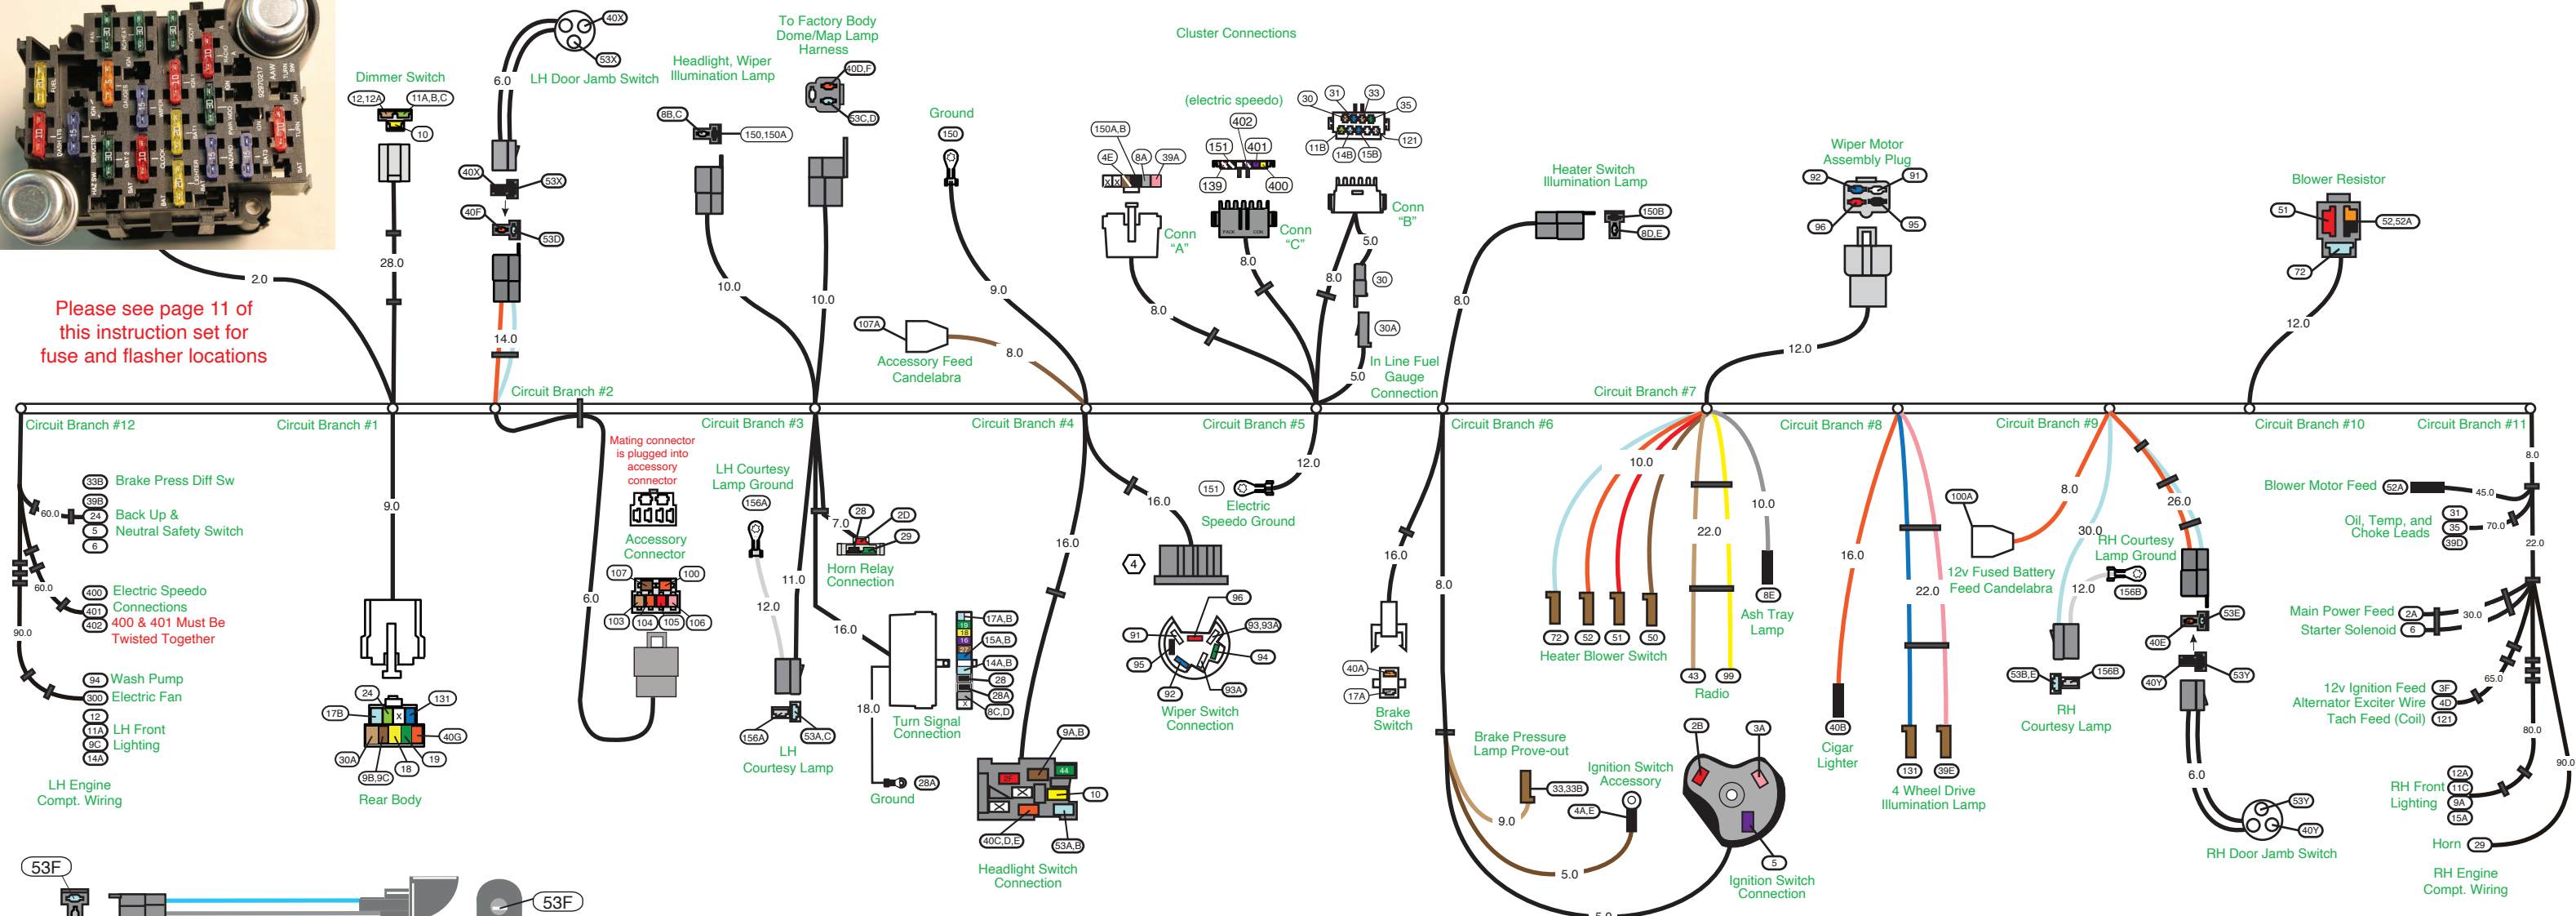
Dimmer Switch
12,12A
11A,B,C
10
28.0
2.0
Please see page 11 of this instruction set for fuse and flasher locations

40X
53X
6.0
LH Door Jamb Switch
40X
53X
40F
53D
14.0
Circuit Branch #2

To Factory Body Dome/Map Lamp Harness
Headlight, Wiper Illumination Lamp
40D,F
53C,D
8B,C
150,150A
10.0
10.0

Ground
150
9.0
107A
Accessory Feed Candelabra
8.0

Cluster Connections
(electric speedo)
402
151
401
139
400
150A,B
4E
8A
39A
Conn "A"
Conn "C"
8.0
8.0
30
31
33
35
11B
14B
15B
121
Conn "B"
5.0
8.0
30
30A
In Line Fuel Gauge Connection
5.0

Heater Switch Illumination Lamp
150B
8D,E
8.0

Wiper Motor Assembly Plug
92
91
96
95
12.0
Circuit Branch #7

Blower Resistor
51
52,52A
72
12.0

Circuit Branch #12
Circuit Branch #1
Circuit Branch #3
Circuit Branch #4
Circuit Branch #5
Circuit Branch #6
Circuit Branch #8
Circuit Branch #9
Circuit Branch #10
Circuit Branch #11

33B
Brake Press Diff Sw
39B
60.0
24
Back Up & Neutral Safety Switch
5
6
60.0
400
Electric Speedo Connections
401
400 & 401 Must Be Twisted Together
402
90.0
94
Wash Pump
300
Electric Fan
12
11A
LH Front Lighting
9C
14A
LH Engine Compt. Wiring

9.0
24
131
17B
40G
30A
9B,9C
18
19
Rear Body

Mating connector is plugged into accessory connector
Accessory Connector
6.0
107
100
103
104
105
106

LH Courtesy Lamp Ground
156A
12.0
11.0
7.0
28
2D
29
Horn Relay Connection
16.0
18.0
17A,B
15A,B
14A,B
28
28A
8C,D
Turn Signal Connection
Ground
28A
156A
53A,C
LH Courtesy Lamp

16.0
9A,B
10
40C,D,E
53A,B
Headlight Switch Connection

16.0
151
Electric Speedo Ground
12.0
4
96
91
93,93A
95
94
92
93A
Wiper Switch Connection

16.0
40A
17A
Brake Switch
8.0
Brake Pressure Lamp Prove-out
33,33B
9.0
5.0
Ignition Switch Accessory
4A,E
2B
3A
5
Ignition Switch Connection

10.0
72
52
51
50
Heater Blower Switch
22.0
43
99
Radio
10.0
8E
Ash Tray Lamp

16.0
40B
Cigar Lighter
22.0
131
39E
4 Wheel Drive Illumination Lamp

100A
8.0
12v Fused Battery Feed Candelabra
30.0
RH Courtesy Lamp Ground
12.0
156B
53B,E
156B
RH Courtesy Lamp
26.0
53E
40E
53Y
40Y
6.0
53Y
40Y
RH Door Jamb Switch

8.0
Blower Motor Feed
52A
45.0
31
35
39D
Oil, Temp, and Choke Leads
70.0
22.0
Main Power Feed
2A
Starter Solenoid
6
30.0
12v Ignition Feed
3F
Alternator Exciter Wire
4D
Tach Feed (Coil)
121
65.0
80.0
12A
11C
RH Front Lighting
9A
15A
90.0
Horn
29
RH Engine Compt. Wiring

53F
53F